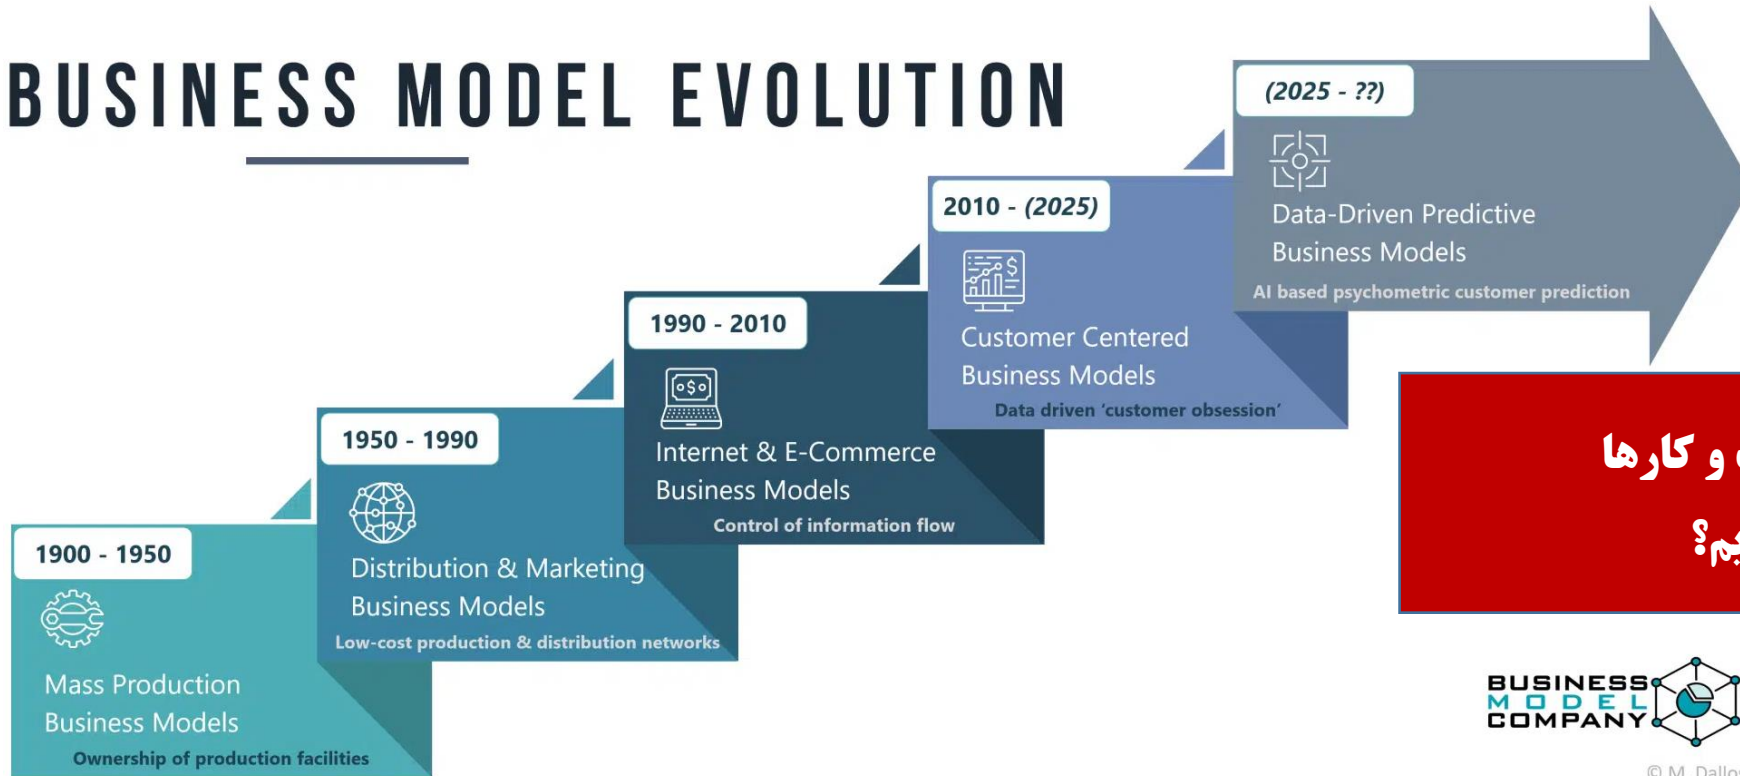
BUSINESS MODEL EVOLUTION

1900 - 1950
Mass Production Business Models
Ownership of production facilities

1950 - 1990
Distribution & Marketing Business Models
Low-cost production & distribution networks

1990 - 2010
Internet & E-Commerce Business Models
Control of information flow

2010 - (2025)
Customer Centered Business Models
Data driven 'customer obsession'

(2025 - ??)
Data-Driven Predictive Business Models
AI based psychometric customer prediction

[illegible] و کارها
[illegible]یم؟

BUSINESS MODEL COMPANY

© M. Dallo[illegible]